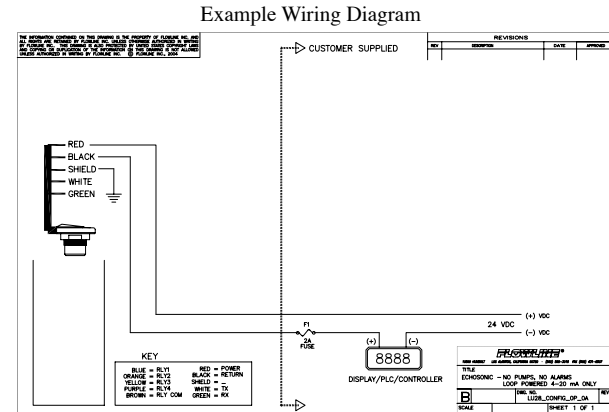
Example Wiring Diagram

THE INFORMATION CONTAINED ON THIS DRAWING IS THE PROPERTY OF FLOWLINE INC. AND ALL RIGHTS ARE RETAINED BY FLOWLINE INC. UNLESS OTHERWISE AUTHORIZED IN WRITING BY FLOWLINE INC. THIS DRAWING IS ALSO PROTECTED BY UNITED STATES COPYRIGHT LAWS AND COPYING OR DUPLICATION OF THE INFORMATION ON THIS DRAWING IS NOT ALLOWED UNLESS AUTHORIZED IN WRITING BY FLOWLINE INC. © FLOWLINE INC., 2004

CUSTOMER SUPPLIED

| REVISIONS | | | |
|---|---|---|---|
| REV | DESCRIPTION | DATE | APPROVED |

RED
BLACK
SHIELD
WHITE
GREEN

(+) VDC
24 VDC
(–) VDC

F1
2A
FUSE

(+) (–)
8888
DISPLAY/PLC/CONTROLLER

KEY
BLUE = RLY1 RED = POWER
ORANGE = RLY2 BLACK = RETURN
YELLOW = RLY3 SHIELD = –
PURPLE = RLY4 WHITE = TX
BROWN = RLY COM GREEN = RX

FLOWLINE®
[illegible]

TITLE
ECHOSONIC – NO PUMPS, NO ALARMS
LOOP POWERED 4–20 mA ONLY

B
DWG. NO.
LU28_CONFIG_OP_OA
REV

SCALE
SHEET 1 OF 1